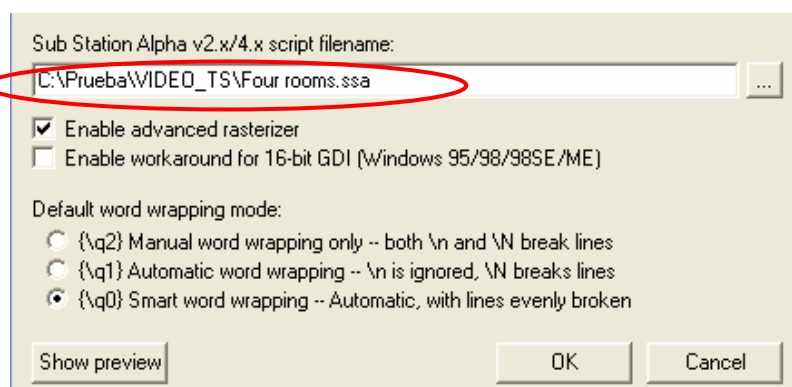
Sub Station Alpha v2.x/4.x script filename:

C:\Prueba\VIDEO_TS\Four rooms.ssa

...

Enable advanced rasterizer

Enable workaround for 16-bit GDI (Windows 95/98/98SE/ME)

Default word wrapping mode:

{\q2} Manual word wrapping only -- both \n and \N break lines

{\q1} Automatic word wrapping -- \n is ignored, \N breaks lines

{\q0} Smart word wrapping -- Automatic, with lines evenly broken

Show preview

OK

Cancel